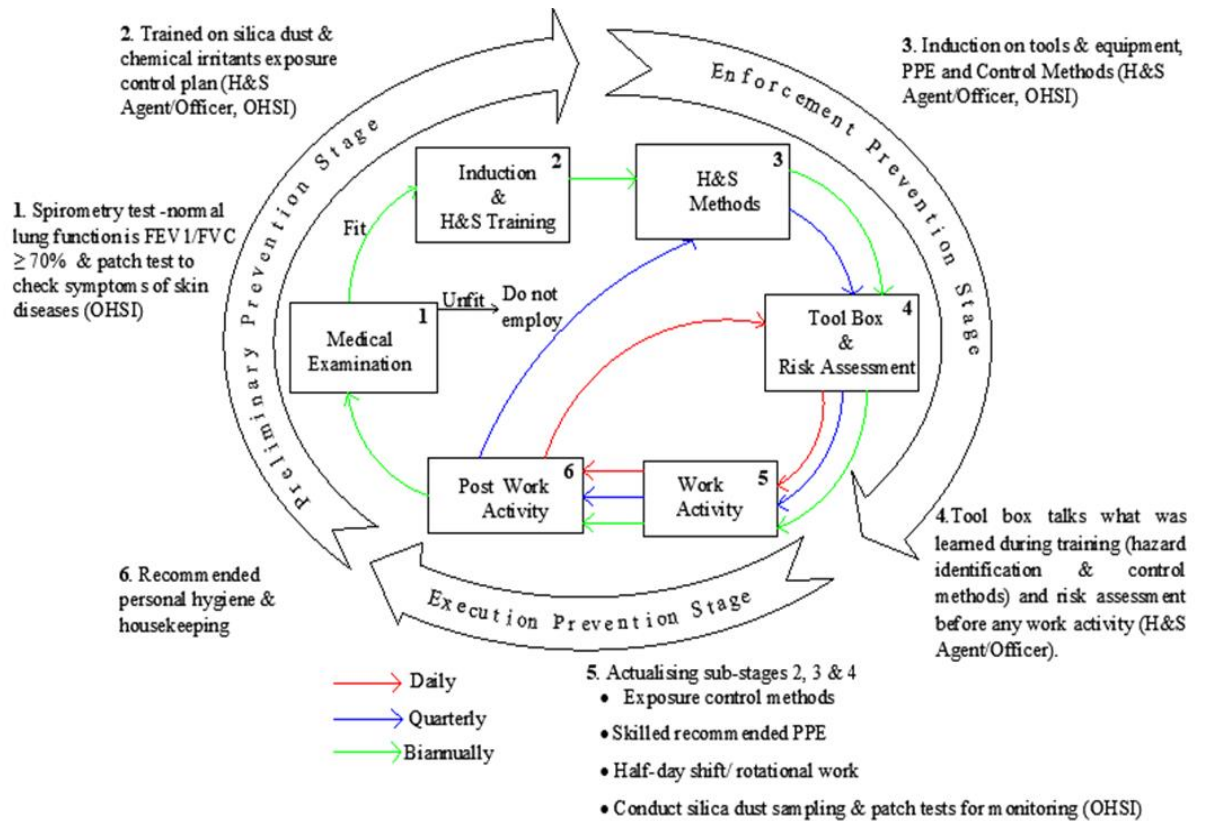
2. Trained on silica dust & chemical irritants exposure control plan (H&S Agent/Officer, OHSI)

3. Induction on tools & equipment, PPE and Control Methods (H&S Agent/Officer, OHSI)

Enforcement Prevention Stage

Preliminary Prevention Stage

1. Spirometry test -normal lung function is FEV1/FVC $\geq 70\%$ & patch test to check symptoms of skin diseases (OHSI)

Induction & H&S Training 2

H&S Methods 3

Fit

Unfit

Do not employ

Medical Examination 1

Tool Box & Risk Assessment 4

Post Work Activity 6

Work Activity 5

4. Tool box talks what was learned during training (hazard identification & control methods) and risk assessment before any work activity (H&S Agent/Officer).

6. Recommended personal hygiene & housekeeping

Execution Prevention Stage

Daily

Quarterly

Biannually

5. Actualising sub-stages 2, 3 & 4
• Exposure control methods
• Skilled recommended PPE
• Half-day shift/ rotational work
• Conduct silica dust sampling & patch tests for monitoring (OHSI)